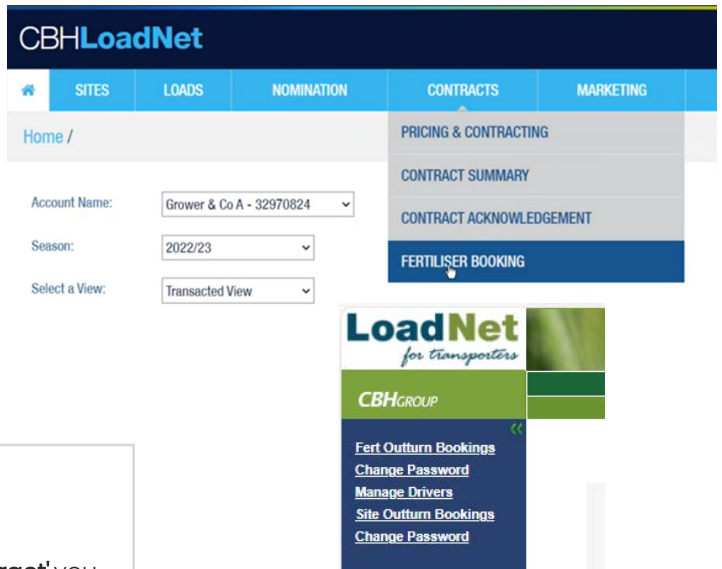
CBHLoadNet

SITES
LOADS
NOMINATION
CONTRACTS
MARKETING

Home /

PRICING & CONTRACTING
CONTRACT SUMMARY
CONTRACT ACKNOWLEDGEMENT
FERTILISER BOOKING

Account Name: Grower & Co A - 32970824
Season: 2022/23
Select a View: Transacted View

LoadNet for transporters

CBHGROUP

Fert Outturn Bookings
Change Password
Manage Drivers
Site Outturn Bookings
Change Password

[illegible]rget' you